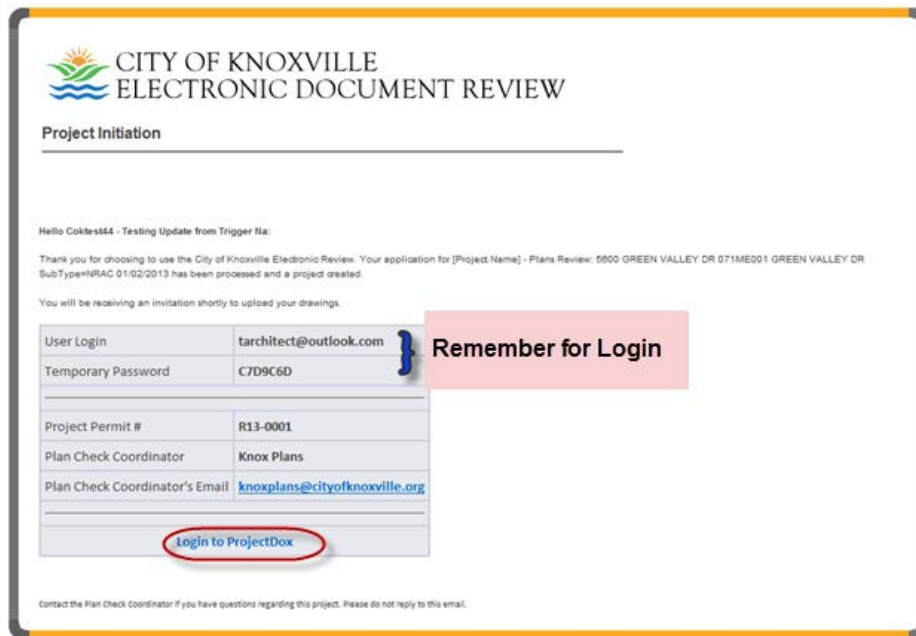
CITY OF KNOXVILLE
ELECTRONIC DOCUMENT REVIEW

Project Initiation

Hello Coktest44 - Testing Update from Trigger Na:

Thank you for choosing to use the City of Knoxville Electronic Review. Your application for [Project.Name] - Plans Review: 5600 GREEN VALLEY DR 071ME001 GREEN VALLEY DR SubType=NRAC 01/02/2013 has been processed and a project created.

You will be receiving an invitation shortly to upload your drawings.

| User Login | tarchitect@outlook.com |
|---|---|
| Temporary Password | C7D9C6D |
| | |
| Project Permit # | R13-0001 |
| Plan Check Coordinator | Knox Plans |
| Plan Check Coordinator's Email | knoxplans@cityofknoxville.org |
| | |

Remember for Login

Login to ProjectDox

Contact the Plan Check Coordinator if you have questions regarding this project. Please do not reply to this email.